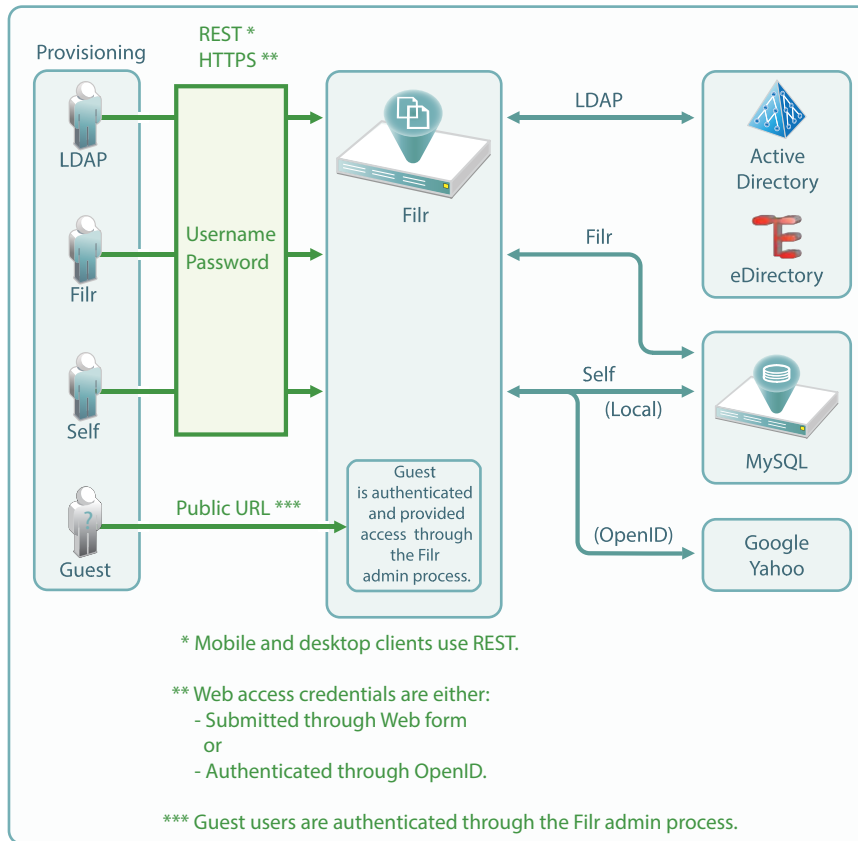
Provisioning

REST *
HTTPS **

LDAP

Filr

Self

Guest

Username
Password

Filr

LDAP

Active Directory

eDirectory

Filr

Self

(Local)

MySQL

Guest is authenticated and provided access through the Filr admin process.

Public URL ***

(OpenID)

Google
Yahoo

?

* Mobile and desktop clients use REST.

** Web access credentials are either:
- Submitted through Web form
or
- Authenticated through OpenID.

*** Guest users are authenticated through the Filr admin process.